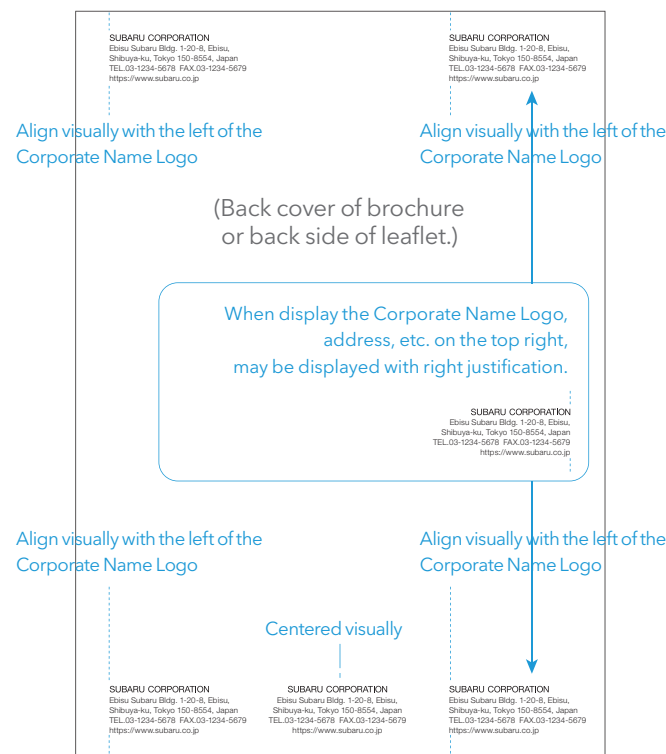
SUBARU CORPORATION
Ebisu Subaru Bldg. 1-20-8, Ebisu,
Shibuya-ku, Tokyo 150-8554, Japan
TEL.03-1234-5678 FAX.03-1234-5679
https://www.subaru.co.jp

SUBARU CORPORATION
Ebisu Subaru Bldg. 1-20-8, Ebisu,
Shibuya-ku, Tokyo 150-8554, Japan
TEL.03-1234-5678 FAX.03-1234-5679
https://www.subaru.co.jp

Align visually with the left of the Corporate Name Logo

Align visually with the left of the Corporate Name Logo

(Back cover of brochure or back side of leaflet.)

When display the Corporate Name Logo, address, etc. on the top right, may be displayed with right justification.

SUBARU CORPORATION
Ebisu Subaru Bldg. 1-20-8, Ebisu,
Shibuya-ku, Tokyo 150-8554, Japan
TEL.03-1234-5678 FAX.03-1234-5679
https://www.subaru.co.jp

Align visually with the left of the Corporate Name Logo

Align visually with the left of the Corporate Name Logo

Centered visually

SUBARU CORPORATION
Ebisu Subaru Bldg. 1-20-8, Ebisu,
Shibuya-ku, Tokyo 150-8554, Japan
TEL.03-1234-5678 FAX.03-1234-5679
https://www.subaru.co.jp

SUBARU CORPORATION
Ebisu Subaru Bldg. 1-20-8, Ebisu,
Shibuya-ku, Tokyo 150-8554, Japan
TEL.03-1234-5678 FAX.03-1234-5679
https://www.subaru.co.jp

SUBARU CORPORATION
Ebisu Subaru Bldg. 1-20-8, Ebisu,
Shibuya-ku, Tokyo 150-8554, Japan
TEL.03-1234-5678 FAX.03-1234-5679
https://www.subaru.co.jp